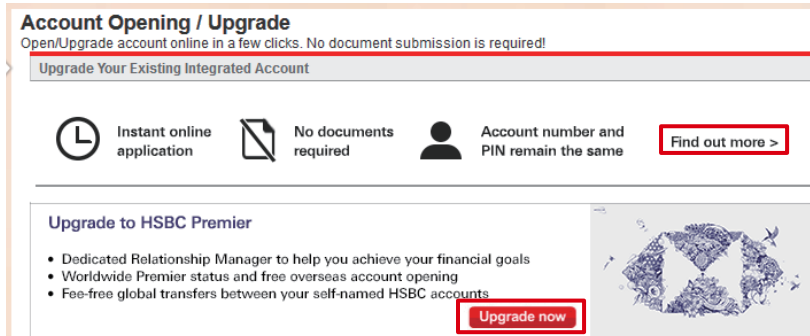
Account Opening / Upgrade

Open/Upgrade account online in a few clicks. No document submission is required!

Upgrade Your Existing Integrated Account

Instant online application

No documents required

Account number and PIN remain the same

Find out more >

Upgrade to HSBC Premier

- Dedicated Relationship Manager to help you achieve your financial goals
- Worldwide Premier status and free overseas account opening
- Fee-free global transfers between your self-named HSBC accounts

Upgrade now